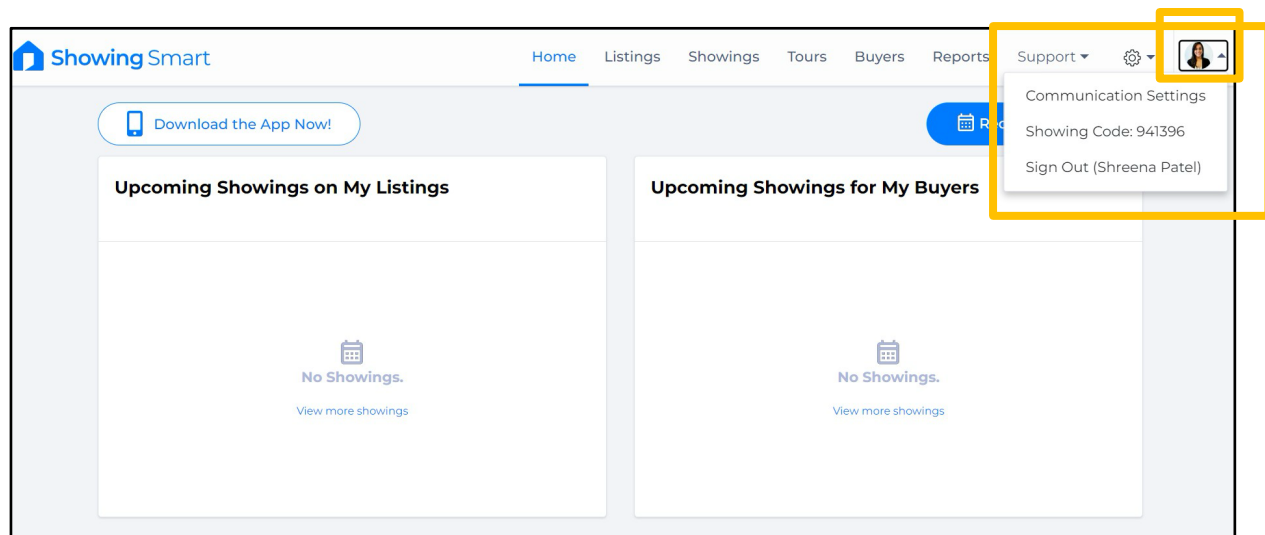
Showing Smart

Home Listings Showings Tours Buyers Reports Support

Communication Settings
Showing Code: 941396
Sign Out (Shreena Patel)

Download the App Now!

Re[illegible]

Upcoming Showings on My Listings

No Showings.

View more showings

Upcoming Showings for My Buyers

No Showings.

View more showings